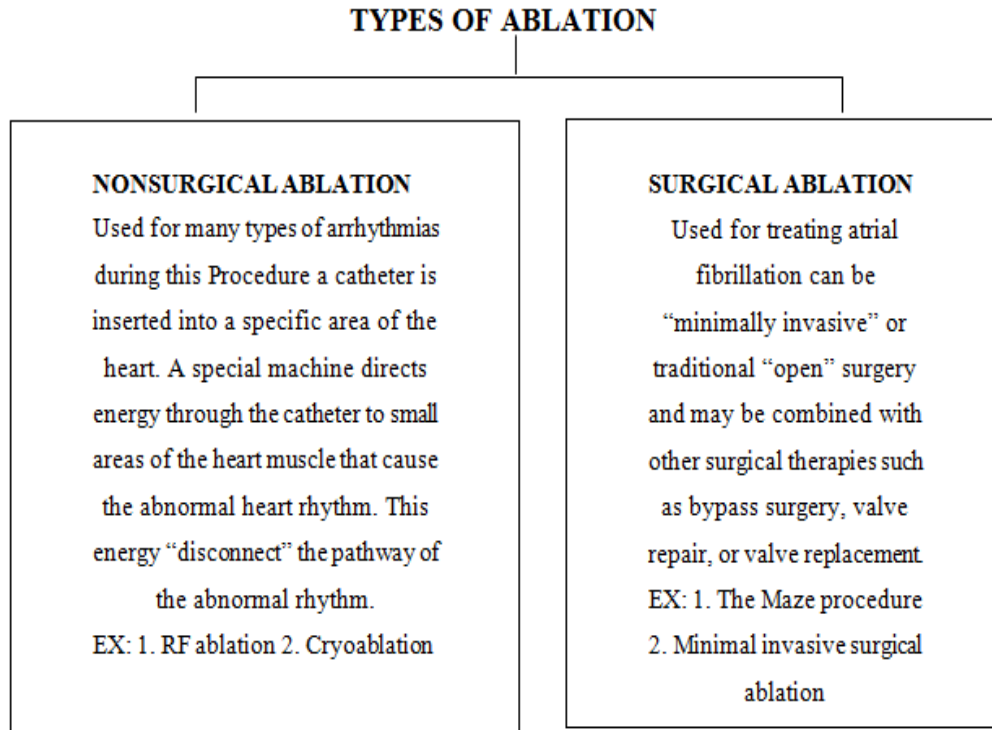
TYPES OF ABLATION

NONSURGICAL ABLATION
Used for many types of arrhythmias during this Procedure a catheter is inserted into a specific area of the heart. A special machine directs energy through the catheter to small areas of the heart muscle that cause the abnormal heart rhythm. This energy "disconnect" the pathway of the abnormal rhythm.
EX: 1. RF ablation 2. Cryoablation

SURGICAL ABLATION
Used for treating atrial fibrillation can be "minimally invasive" or traditional "open" surgery and may be combined with other surgical therapies such as bypass surgery, valve repair, or valve replacement.
EX: 1. The Maze procedure 2. Minimal invasive surgical ablation